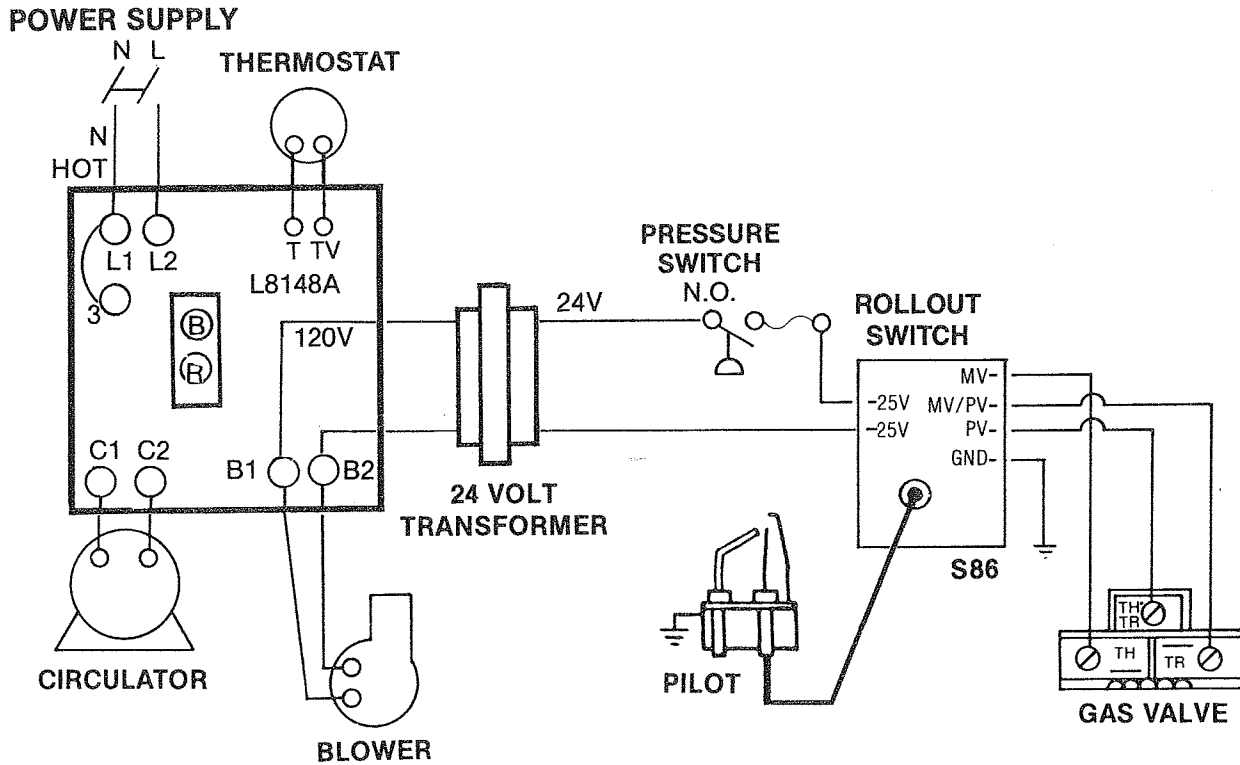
POWER SUPPLY
N L
N
HOT
THERMOSTAT
T TV
L1 L2
L8148A
3
B
R
120V
C1 C2
B1 B2
24V
PRESSURE SWITCH
N.O.
ROLLOUT SWITCH
-25V
-25V
MV-
MV/PV-
PV-
GND-
24 VOLT TRANSFORMER
S86
CIRCULATOR
BLOWER
PILOT
TH TR
TH
TR
GAS VALVE